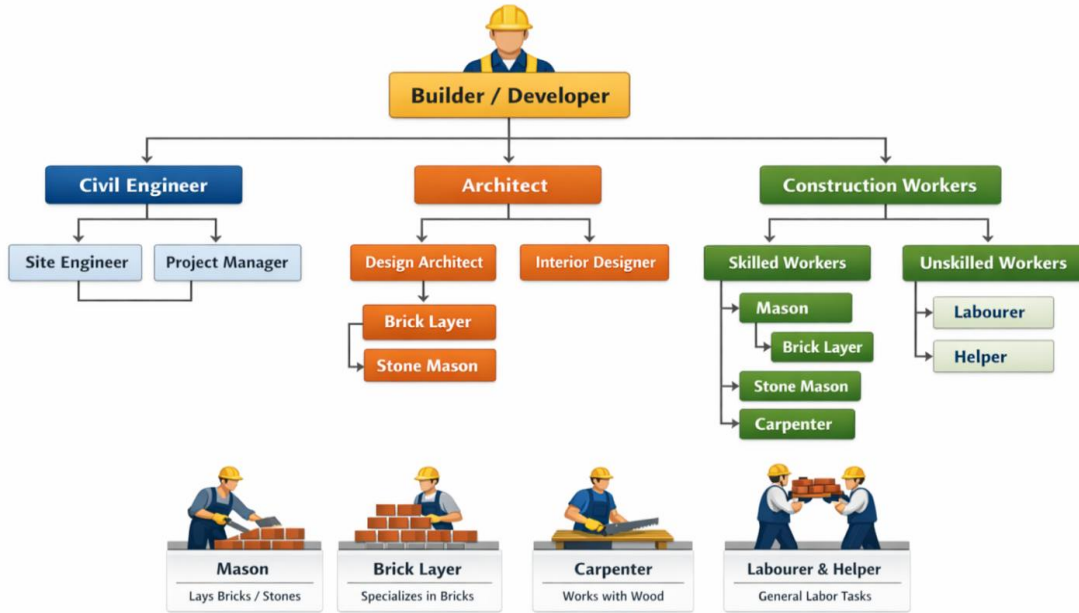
Builder / Developer

Civil Engineer

Site Engineer

Project Manager

Architect

Design Architect

Interior Designer

Brick Layer

Stone Mason

Construction Workers

Skilled Workers

Mason

Brick Layer

Stone Mason

Carpenter

Unskilled Workers

Labourer

Helper

Mason
Lays Bricks / Stones

Brick Layer
Specializes in Bricks

Carpenter
Works with Wood

Labourer & Helper
General Labor Tasks